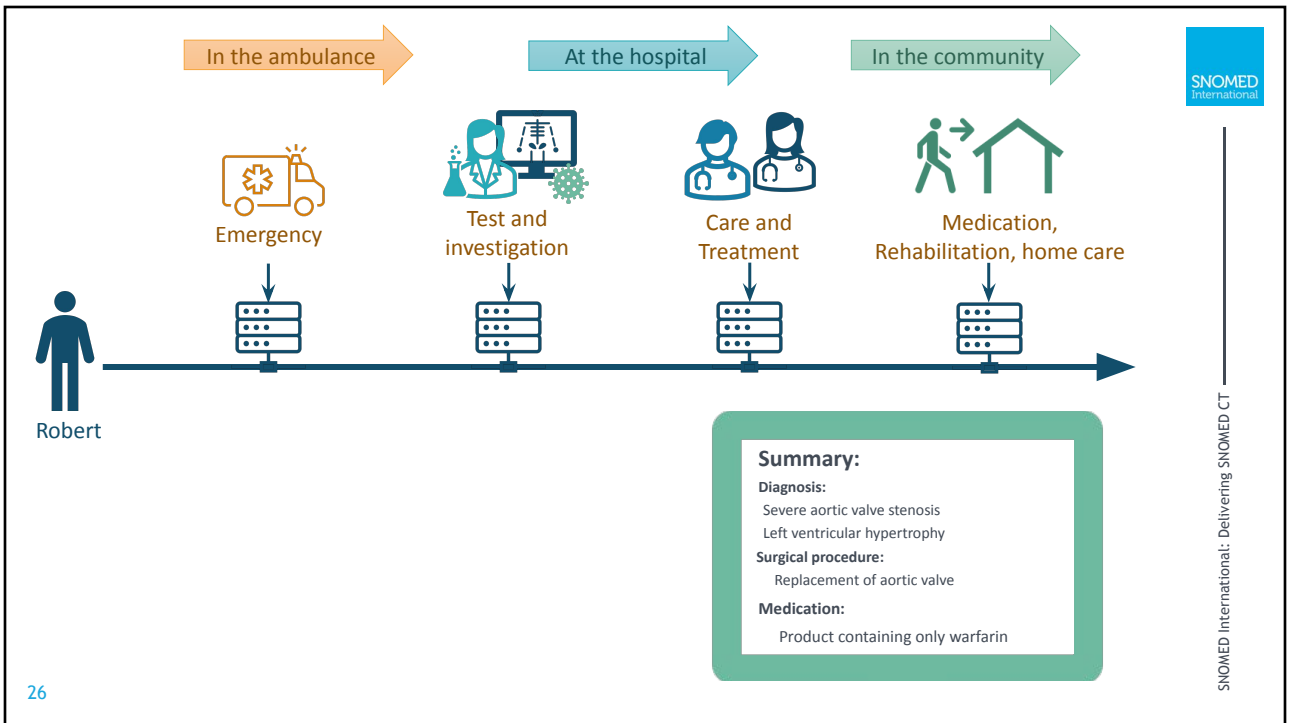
In the ambulance

At the hospital

In the community

SNOMED International

Emergency

Test and investigation

Care and Treatment

Medication, Rehabilitation, home care

Robert

Summary:

Diagnosis:

Severe aortic valve stenosis

Left ventricular hypertrophy

Surgical procedure:

Replacement of aortic valve

Medication:

Product containing only warfarin

SNOMED International: Delivering SNOMED CT

26